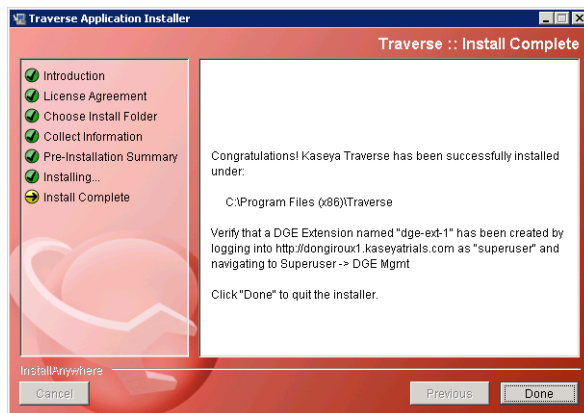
Traverse Application Installer

Traverse :: Install Complete

Introduction
License Agreement
Choose Install Folder
Collect Information
Pre-Installation Summary
Installing...
Install Complete

Congratulations! Kaseya Traverse has been successfully installed under:

C:\Program Files (x86)\Traverse

Verify that a DGE Extension named "dge-ext-1" has been created by logging into http://dongiroux1.kaseyatrials.com as "superuser" and navigating to Superuser -> DGE Mgmt

Click "Done" to quit the installer.

InstallAnywhere

Cancel

Previous

Done